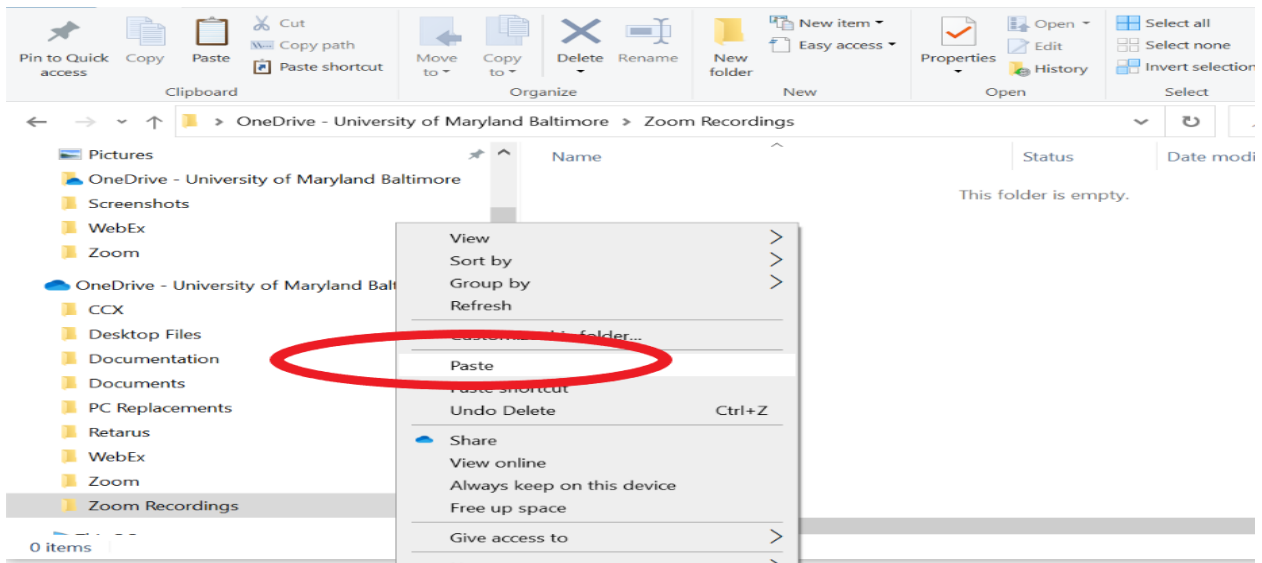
Pin to Quick access
Copy
Paste
Cut
Copy path
Paste shortcut
Clipboard
Move to
Copy to
Delete
Rename
Organize
New folder
New item
Easy access
New
Properties
Open
Edit
History
Open
Select all
Select none
Invert selection
Select

OneDrive - University of Maryland Baltimore > Zoom Recordings

Pictures
OneDrive - University of Maryland Baltimore
Screenshots
WebEx
Zoom
OneDrive - University of Maryland Balt
CCX
Desktop Files
Documentation
Documents
PC Replacements
Retarus
WebEx
Zoom
Zoom Recordings
0 items

Name
Status
Date modi
This folder is empty.

View
Sort by
Group by
Refresh
Customize this folder...
Paste
Paste shortcut
Undo Delete Ctrl+Z
Share
View online
Always keep on this device
Free up space
Give access to